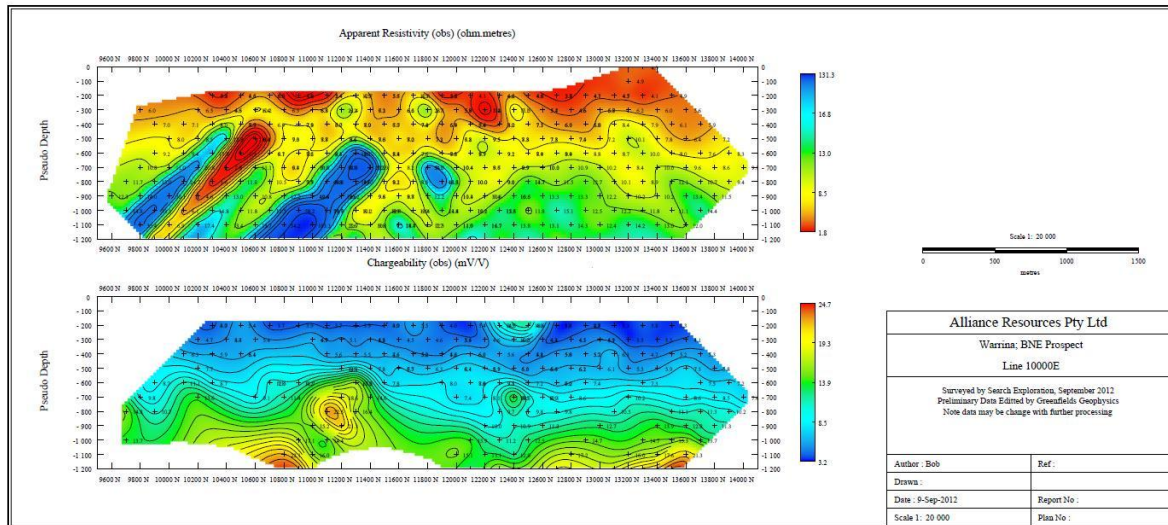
Apparent Resistivity (obs) (ohm.metres)

9600 N 9800 N 10000 N 10200 N 10400 N 10600 N 10800 N 11000 N 11200 N 11400 N 11600 N 11800 N 12000 N 12200 N 12400 N 12600 N 12800 N 13000 N 13200 N 13400 N 13600 N 13800 N 14000 N

Pseudo Depth

0
- 100
- 200
- 300
- 400
- 500
- 600
- 700
- 800
- 900
- 1 000
- 1 100
- 1 200

131.3
16.8
13.0
8.5
1.8

9600 N 9800 N 10000 N 10200 N 10400 N 10600 N 10800 N 11000 N 11200 N 11400 N 11600 N 11800 N 12000 N 12200 N 12400 N 12600 N 12800 N 13000 N 13200 N 13400 N 13600 N 13800 N 14000 N

Chargeability (obs) (mV/V)

Scale 1: 20 000
0 500 1000 1500
metres

9600 N 9800 N 10000 N 10200 N 10400 N 10600 N 10800 N 11000 N 11200 N 11400 N 11600 N 11800 N 12000 N 12200 N 12400 N 12600 N 12800 N 13000 N 13200 N 13400 N 13600 N 13800 N 14000 N

Pseudo Depth

0
- 100
- 200
- 300
- 400
- 500
- 600
- 700
- 800
- 900
- 1 000
- 1 100
- 1 200

24.7
19.3
13.9
8.5
3.2

9600 N 9800 N 10000 N 10200 N 10400 N 10600 N 10800 N 11000 N 11200 N 11400 N 11600 N 11800 N 12000 N 12200 N 12400 N 12600 N 12800 N 13000 N 13200 N 13400 N 13600 N 13800 N 14000 N

Alliance Resources Pty Ltd

Warrina; BNE Prospect

Line 10000E

Surveyed by Search Exploration, September 2012
Preliminary Data Edited by Greenfields Geophysics
Note data may be change with further processing

| Author : Bob | Ref : |
|---|---|
| Drawn : | |
| Date : 9-Sep-2012 | Report No : |
| Scale 1: 20 000 | Plan No : |